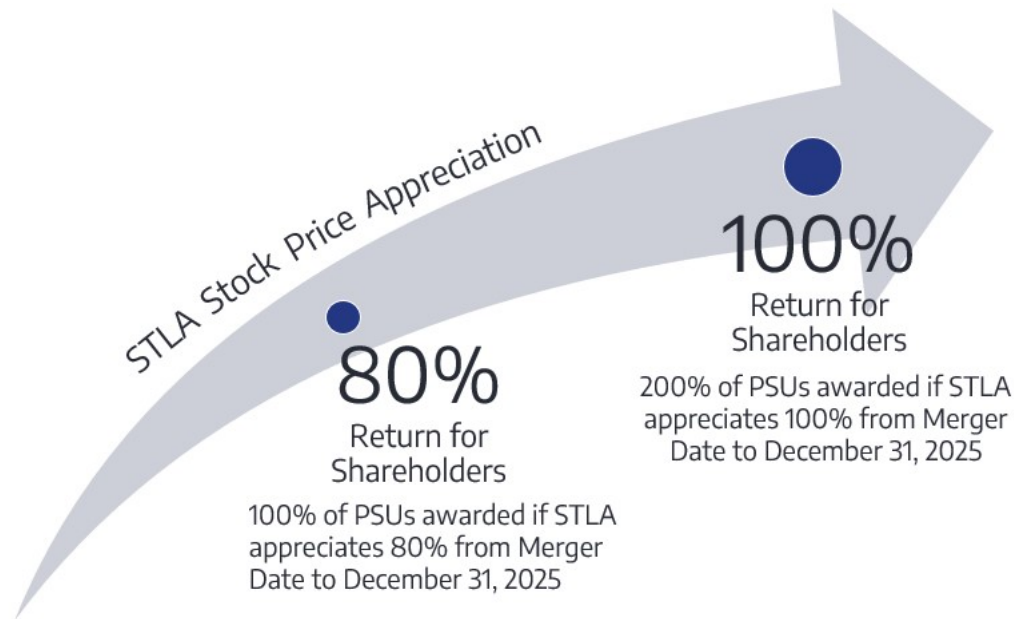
STLA Stock Price Appreciation

80%
Return for Shareholders
100% of PSUs awarded if STLA appreciates 80% from Merger Date to December 31, 2025

100%
Return for Shareholders
200% of PSUs awarded if STLA appreciates 100% from Merger Date to December 31, 2025